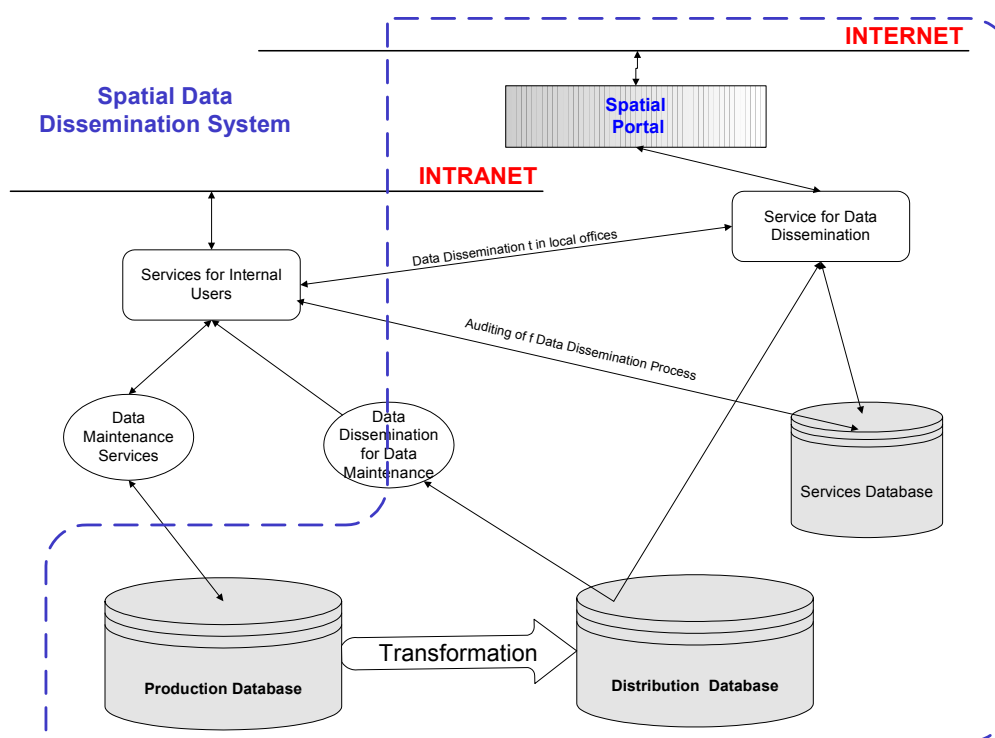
INTERNET

Spatial Data Dissemination System

Spatial Portal

INTRANET

Service for Data Dissemination

Data Dissemination t in local offices

Services for Internal Users

Auditing of f Data Dissemination Process

Data Maintenance Services

Data Dissemination for Data Maintenance

Services Database

Production Database

Transformation

Distribution Database